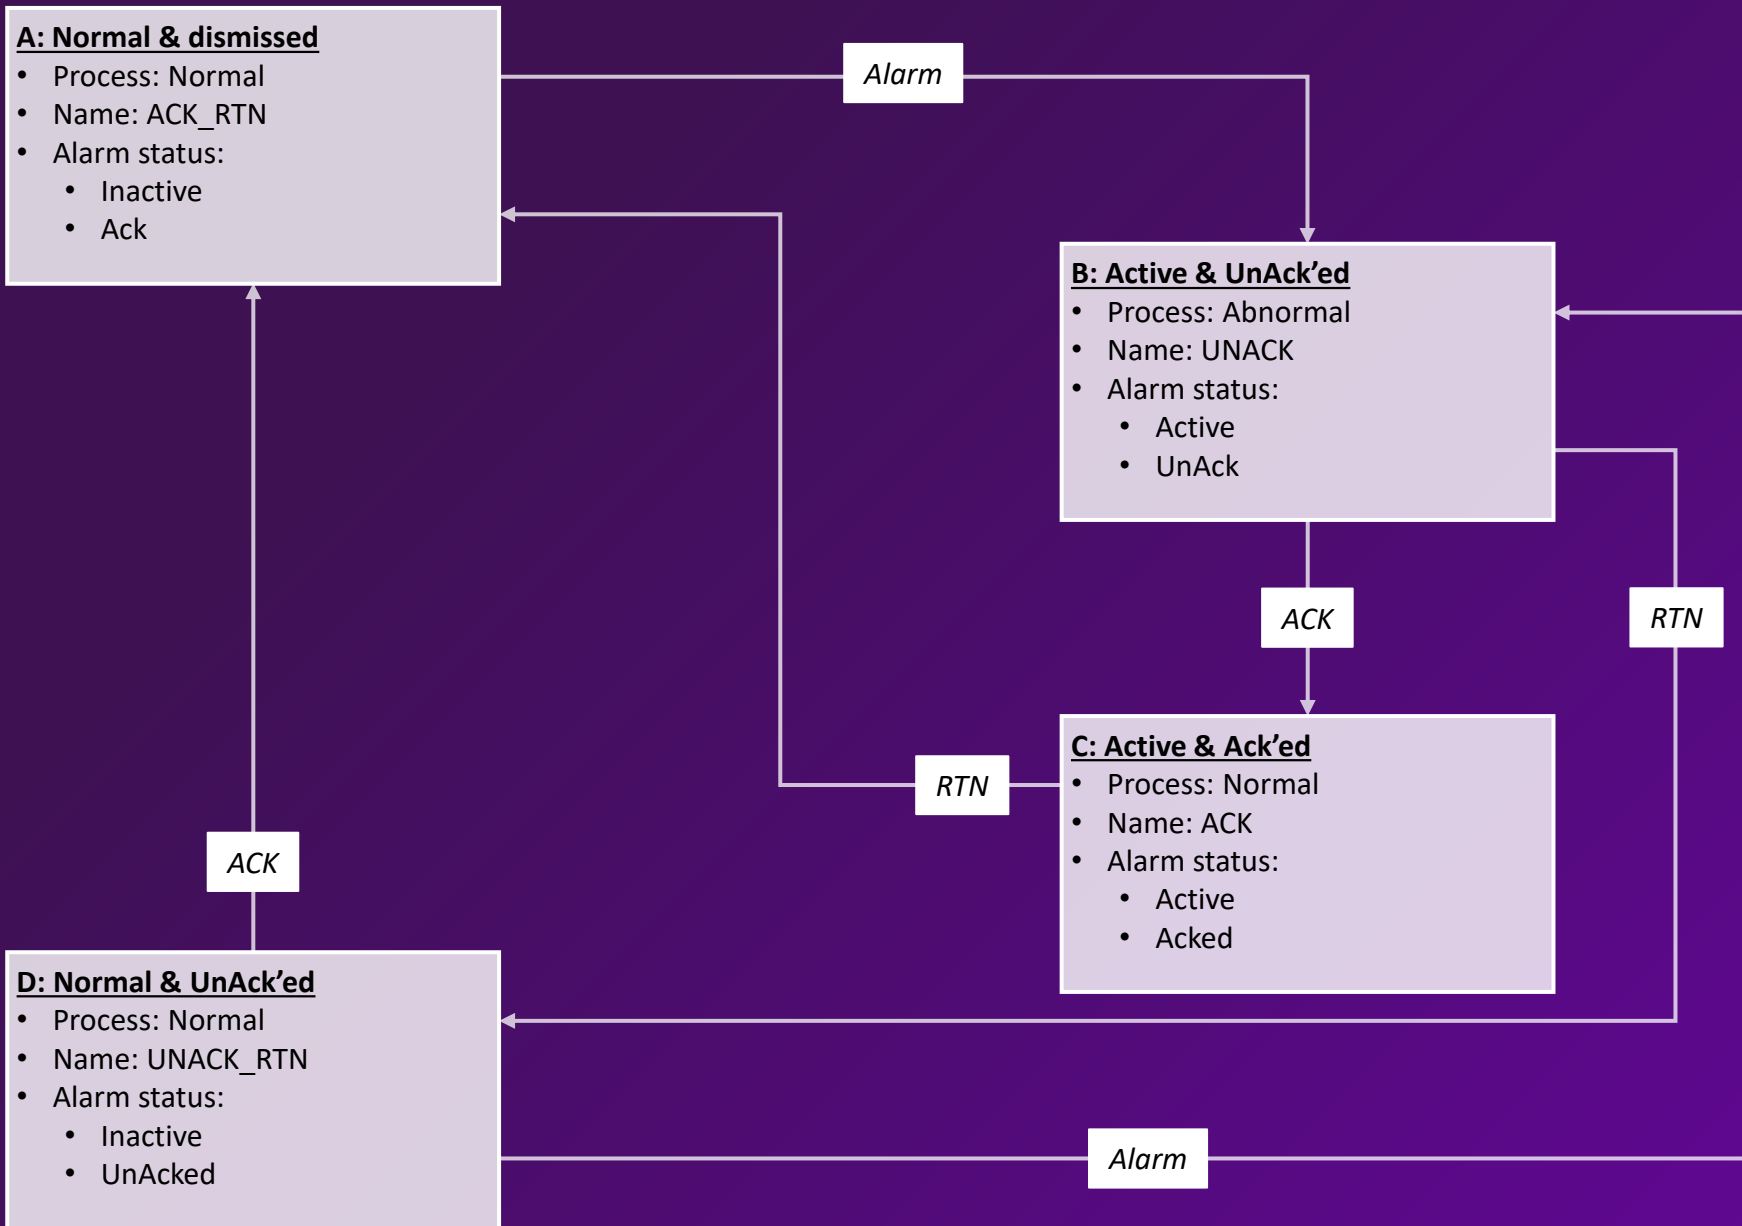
A: Normal & dismissed
- Process: Normal
- Name: ACK_RTN
- Alarm status:
  - Inactive
  - Ack

Alarm

B: Active & UnAck'ed
- Process: Abnormal
- Name: UNACK
- Alarm status:
  - Active
  - UnAck

ACK

RTN

C: Active & Ack'ed
- Process: Normal
- Name: ACK
- Alarm status:
  - Active
  - Acked

RTN

ACK

D: Normal & UnAck'ed
- Process: Normal
- Name: UNACK_RTN
- Alarm status:
  - Inactive
  - UnAcked

Alarm